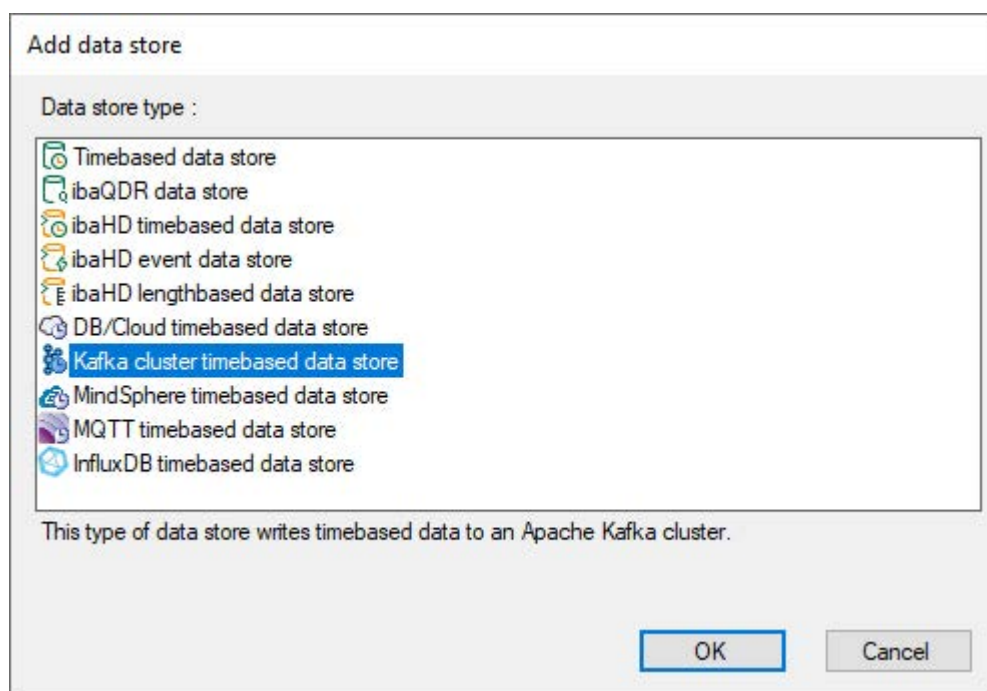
Add data store

Data store type :

Timebased data store
ibaQDR data store
ibaHD timebased data store
ibaHD event data store
ibaHD lengthbased data store
DB/Cloud timebased data store
Kafka cluster timebased data store
MindSphere timebased data store
MQTT timebased data store
InfluxDB timebased data store

This type of data store writes timebased data to an Apache Kafka cluster.

OK
Cancel